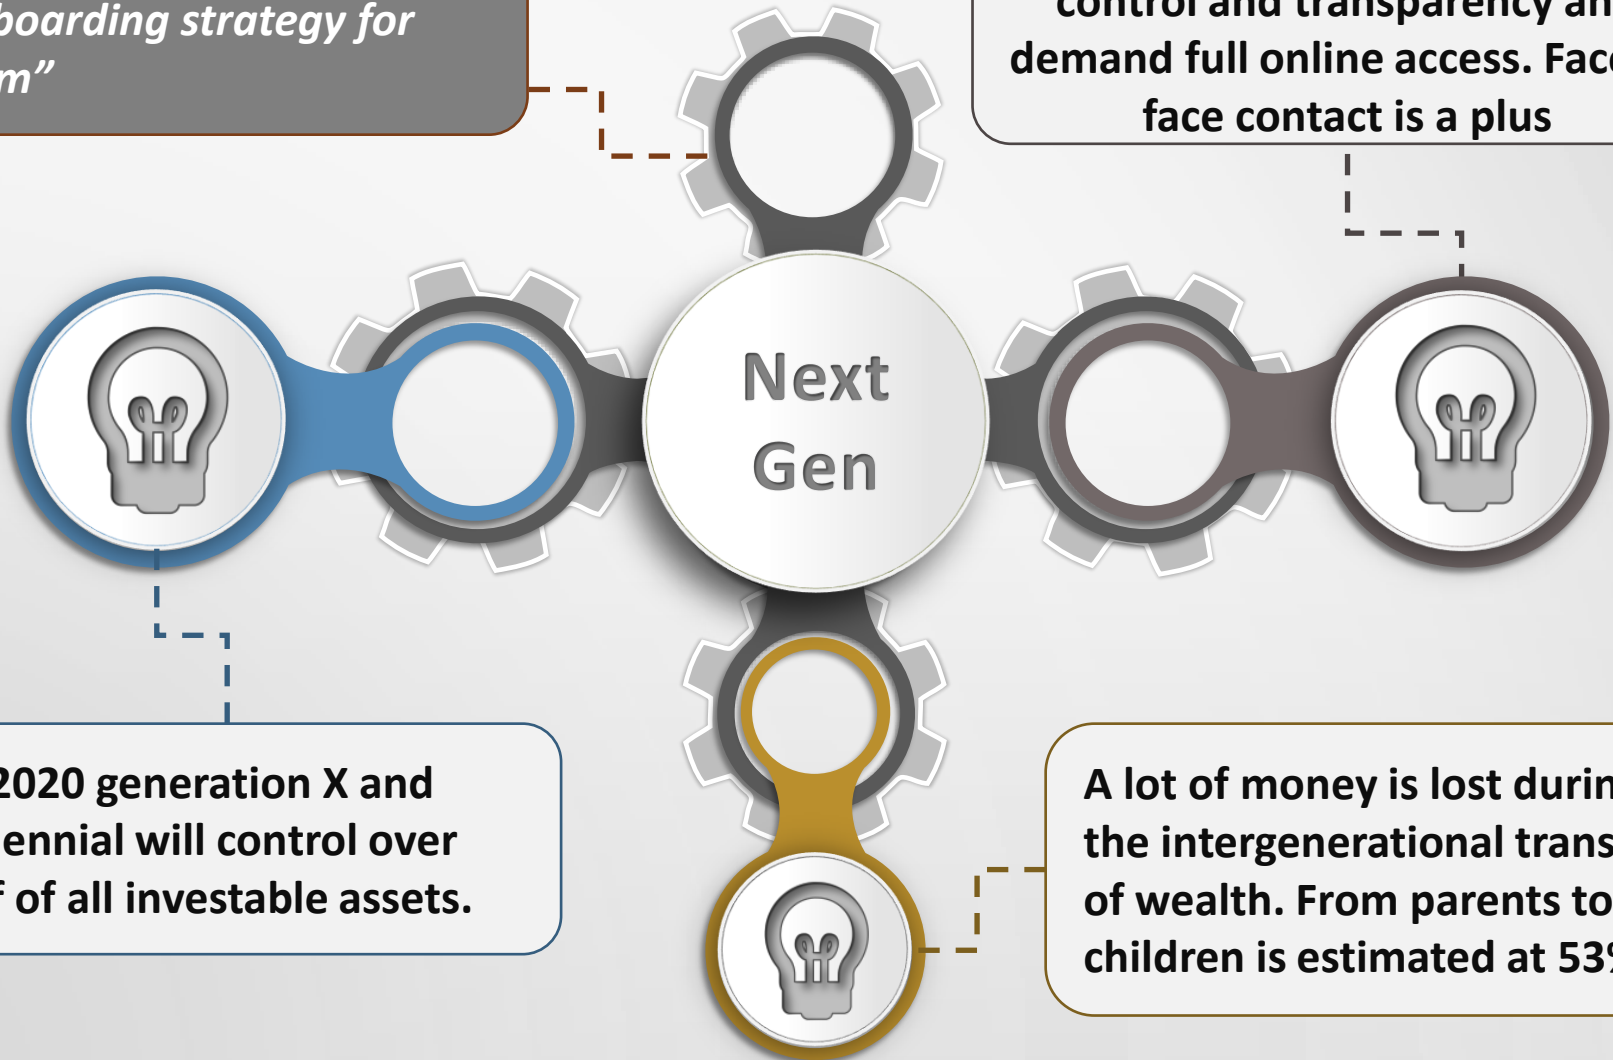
boarding strategy for m"

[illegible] demand full online access. Fac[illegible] face contact is a plus

Next Gen

2020 generation X and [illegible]ennial will control over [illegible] of all investable assets.

A lot of money is lost durin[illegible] the intergenerational trans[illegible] of wealth. From parents to children is estimated at 53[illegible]